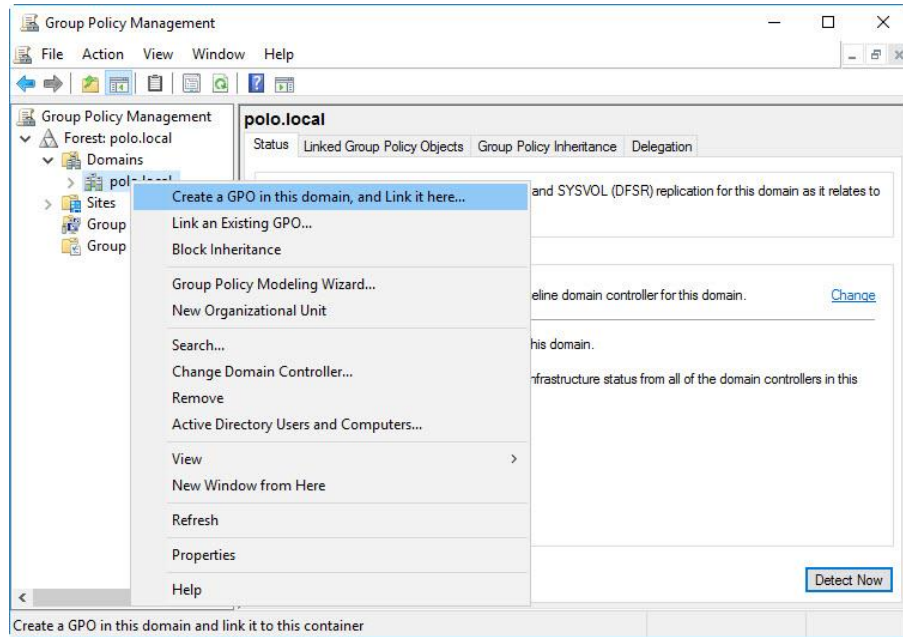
Group Policy Management

File Action View Window Help

Group Policy Management
Forest: polo.local
Domains
polo.local
Sites
Group
Group

polo.local

Status | Linked Group Policy Objects | Group Policy Inheritance | Delegation

and SYSVOL (DFSR) replication for this domain as it relates to

eline domain controller for this domain.

Change

his domain.

nfrastructure status from all of the domain controllers in this

Detect Now

Create a GPO in this domain, and Link it here...
Link an Existing GPO...
Block Inheritance
Group Policy Modeling Wizard...
New Organizational Unit
Search...
Change Domain Controller...
Remove
Active Directory Users and Computers...
View
New Window from Here
Refresh
Properties
Help

Create a GPO in this domain and link it to this container